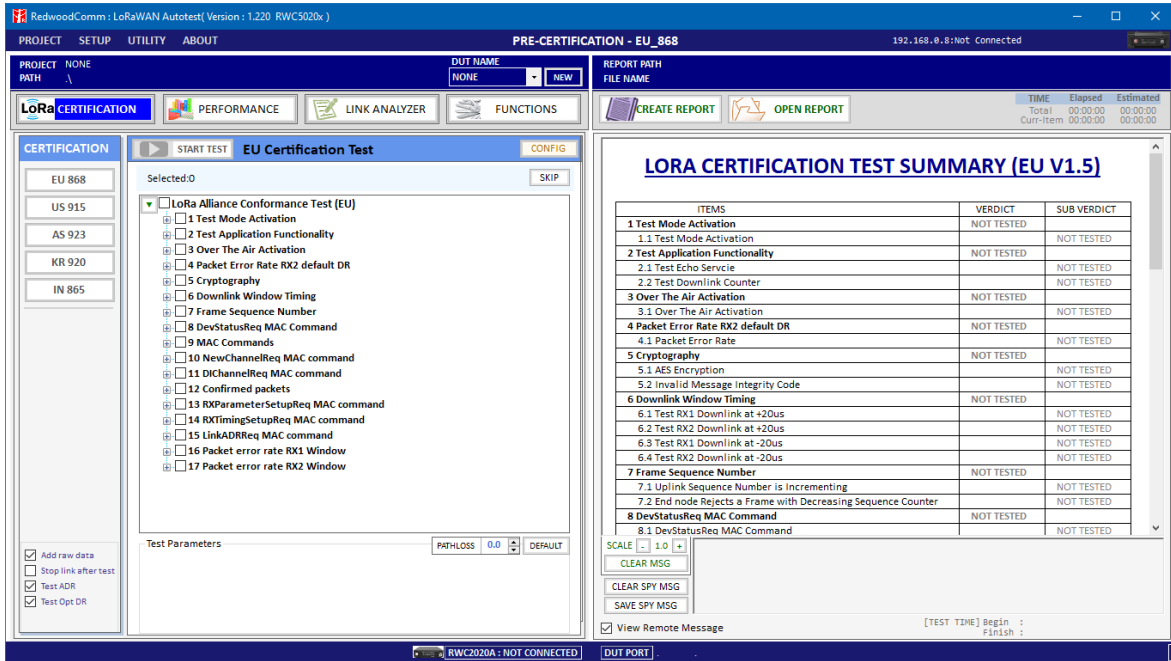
RedwoodComm : LoRaWAN Autotest( Version : 1.220 RWC5020x )

PROJECT SETUP UTILITY ABOUT

PRE-CERTIFICATION - EU_868

192.168.0.8:Not Connected

PROJECT NONE
PATH .\

DUT NAME
NONE
NEW

REPORT PATH
FILE NAME

LoRa CERTIFICATION
PERFORMANCE
LINK ANALYZER
FUNCTIONS

CREATE REPORT
OPEN REPORT

TIME Elapsed Estimated
Total 00:00:00 00:00:00
Curr-Item 00:00:00 00:00:00

CERTIFICATION
EU 868
US 915
AS 923
KR 920
IN 865

START TEST
EU Certification Test
CONFIG

Selected:0
SKIP

LoRa Alliance Conformance Test (EU)
1 Test Mode Activation
2 Test Application Functionality
3 Over The Air Activation
4 Packet Error Rate RX2 default DR
5 Cryptography
6 Downlink Window Timing
7 Frame Sequence Number
8 DevStatusReq MAC Command
9 MAC Commands
10 NewChannelReq MAC command
11 DlChannelReq MAC command
12 Confirmed packets
13 RXParameterSetupReq MAC command
14 RXTimingSetupReq MAC command
15 LinkADRReq MAC command
16 Packet error rate RX1 Window
17 Packet error rate RX2 Window

Add raw data
Stop link after test
Test ADR
Test Opt DR

Test Parameters
PATHLOSS 0.0
DEFAULT

LORA CERTIFICATION TEST SUMMARY (EU V1.5)

| ITEMS | VERDICT | SUB VERDICT |
|---|---|---|
| 1 Test Mode Activation | NOT TESTED | |
| 1.1 Test Mode Activation | | NOT TESTED |
| 2 Test Application Functionality | NOT TESTED | |
| 2.1 Test Echo Servcie | | NOT TESTED |
| 2.2 Test Downlink Counter | | NOT TESTED |
| 3 Over The Air Activation | NOT TESTED | |
| 3.1 Over The Air Activation | | NOT TESTED |
| 4 Packet Error Rate RX2 default DR | NOT TESTED | |
| 4.1 Packet Error Rate | | NOT TESTED |
| 5 Cryptography | NOT TESTED | |
| 5.1 AES Encryption | | NOT TESTED |
| 5.2 Invalid Message Integrity Code | | NOT TESTED |
| 6 Downlink Window Timing | NOT TESTED | |
| 6.1 Test RX1 Downlink at +20us | | NOT TESTED |
| 6.2 Test RX2 Downlink at +20us | | NOT TESTED |
| 6.3 Test RX1 Downlink at -20us | | NOT TESTED |
| 6.4 Test RX2 Downlink at -20us | | NOT TESTED |
| 7 Frame Sequence Number | NOT TESTED | |
| 7.1 Uplink Sequence Number is Incrementing | | NOT TESTED |
| 7.2 End node Rejects a Frame with Decreasing Sequence Counter | | NOT TESTED |
| 8 DevStatusReq MAC Command | NOT TESTED | |
| 8.1 DevStatusReq MAC Command | | NOT TESTED |

SCALE - 1.0 +
CLEAR MSG
CLEAR SPY MSG
SAVE SPY MSG
View Remote Message

[TEST TIME] Begin :
Finish :

RWC2020A : NOT CONNECTED
DUT PORT